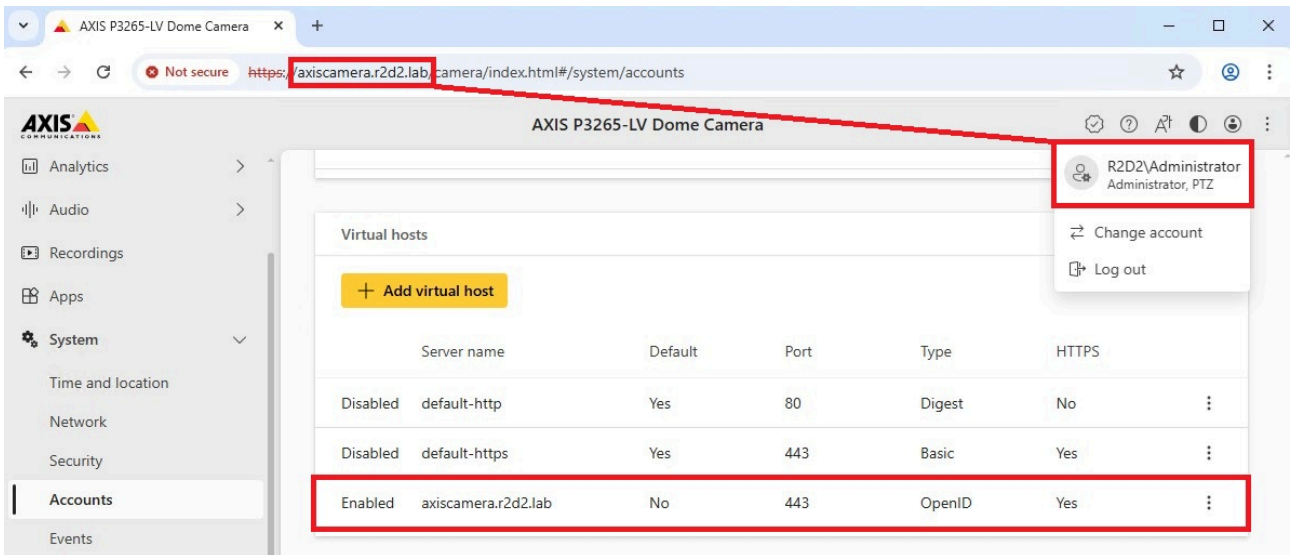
AXIS P3265-LV Dome Camera ×

Not secure https://axiscamera.r2d2.lab/camera/index.html#/system/accounts

AXIS COMMUNICATIONS

AXIS P3265-LV Dome Camera

Analytics
Audio
Recordings
Apps
System
Time and location
Network
Security
Accounts
Events

R2D2\Administrator
Administrator, PTZ
Change account
Log out

Virtual hosts

+ Add virtual host

| | Server name | Default | Port | Type | HTTPS |
|---|---|---|---|---|---|
| Disabled | default-http | Yes | 80 | Digest | No |
| Disabled | default-https | Yes | 443 | Basic | Yes |
| Enabled | axiscamera.r2d2.lab | No | 443 | OpenID | Yes |